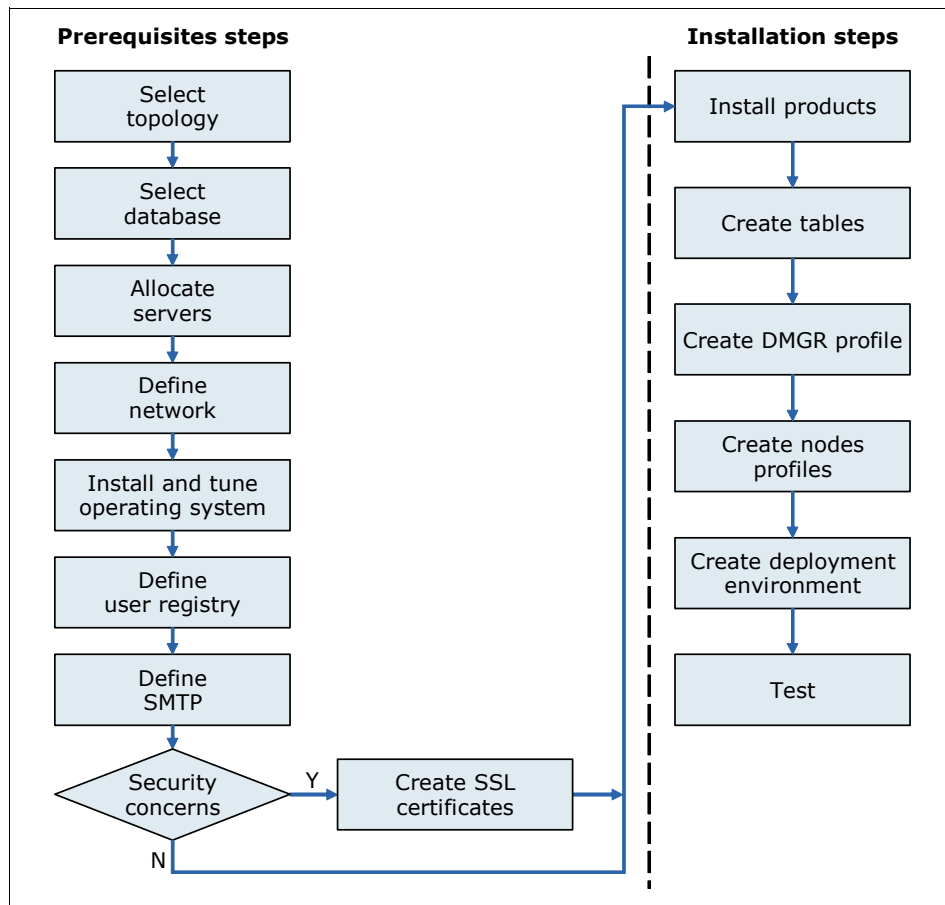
Prerequisites steps

Select topology

Select database

Allocate servers

Define network

Install and tune operating system

Define user registry

Define SMTP

Security concerns

Y

Create SSL certificates

N

Installation steps

Install products

Create tables

Create DMGR profile

Create nodes profiles

Create deployment environment

Test